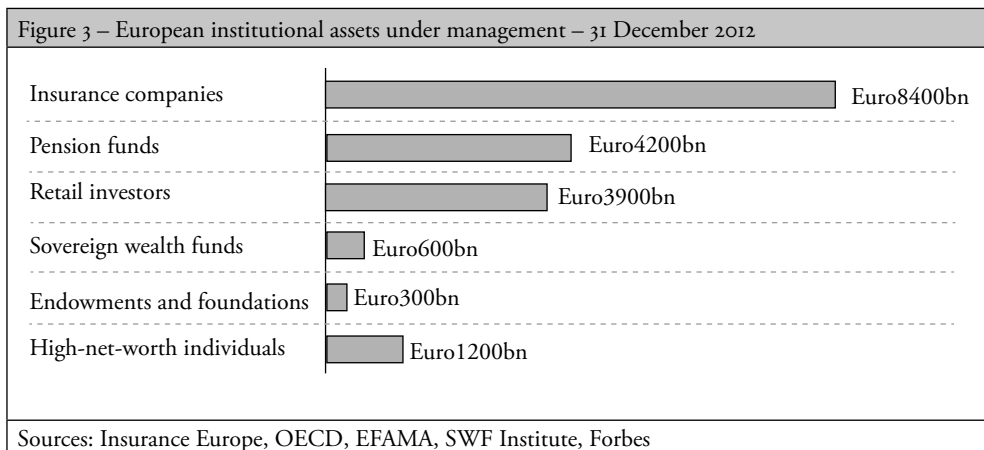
Figure 3 – European institutional assets under management – 31 December 2012

Insurance companies
Euro8400bn
Pension funds
Euro4200bn
Retail investors
Euro3900bn
Sovereign wealth funds
Euro600bn
Endowments and foundations
Euro300bn
High-net-worth individuals
Euro1200bn

Sources: Insurance Europe, OECD, EFAMA, SWF Institute, Forbes